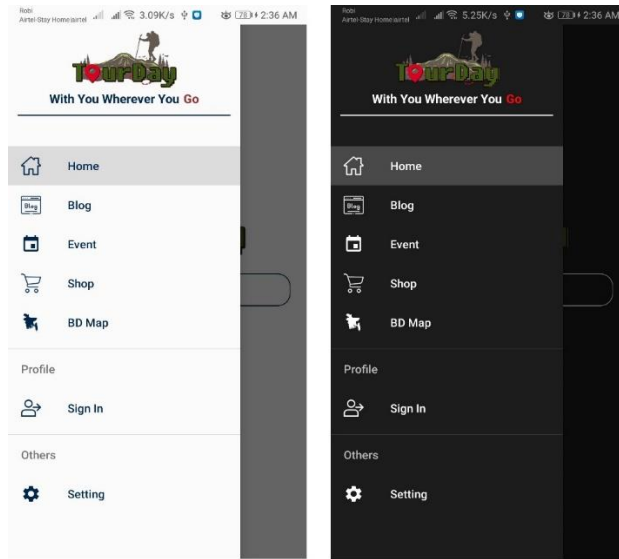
Robi
Airtel-Stay Home|airtel 3.09K/s 78 2:36 AM

TourDay
With You Wherever You Go

Home
Blog
Blog
Event
Shop
BD Map

Profile
Sign In

Others
Setting

Robi
Airtel-Stay Home|airtel 5.25K/s 78 2:36 AM

TourDay
With You Wherever You Go

Home
Blog
Blog
Event
Shop
BD Map

Profile
Sign In

Others
Setting